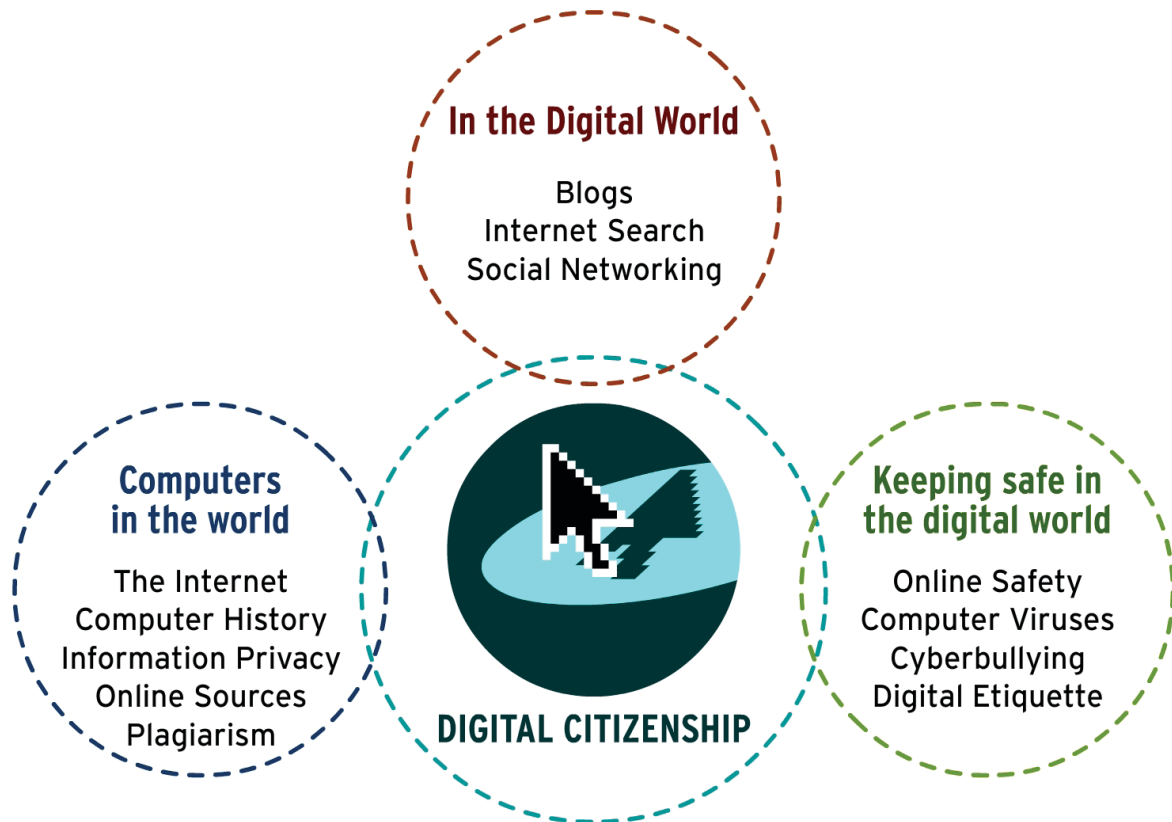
In the Digital World

Blogs
Internet Search
Social Networking

Computers in the world

The Internet
Computer History
Information Privacy
Online Sources
Plagiarism

DIGITAL CITIZENSHIP

Keeping safe in the digital world

Online Safety
Computer Viruses
Cyberbullying
Digital Etiquette